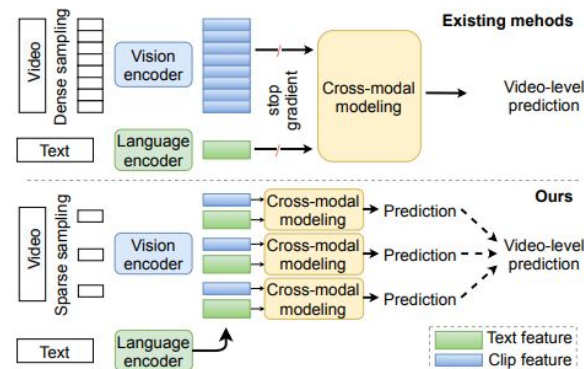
Existing mehods

Video

Dense sampling

Vision encoder

stop gradient

Cross-modal modeling

Video-level prediction

Text

Language encoder

Ours

Video

Sparse sampling

Vision encoder

Cross-modal modeling

Prediction

Cross-modal modeling

Prediction

Cross-modal modeling

Prediction

Video-level prediction

Text

Language encoder

Text feature

Clip feature